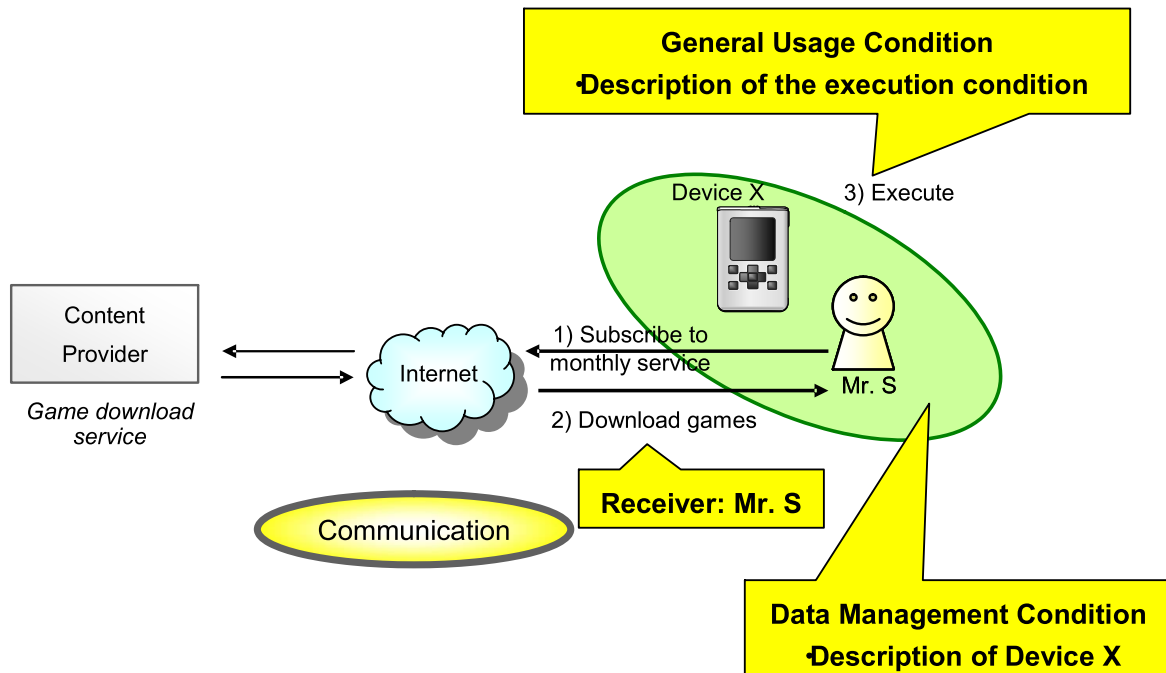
General Usage Condition
•Description of the execution condition

Device X

3) Execute

Content Provider

Game download service

Internet

1) Subscribe to monthly service

Mr. S

2) Download games

Receiver: Mr. S

Communication

Data Management Condition
•Description of Device X